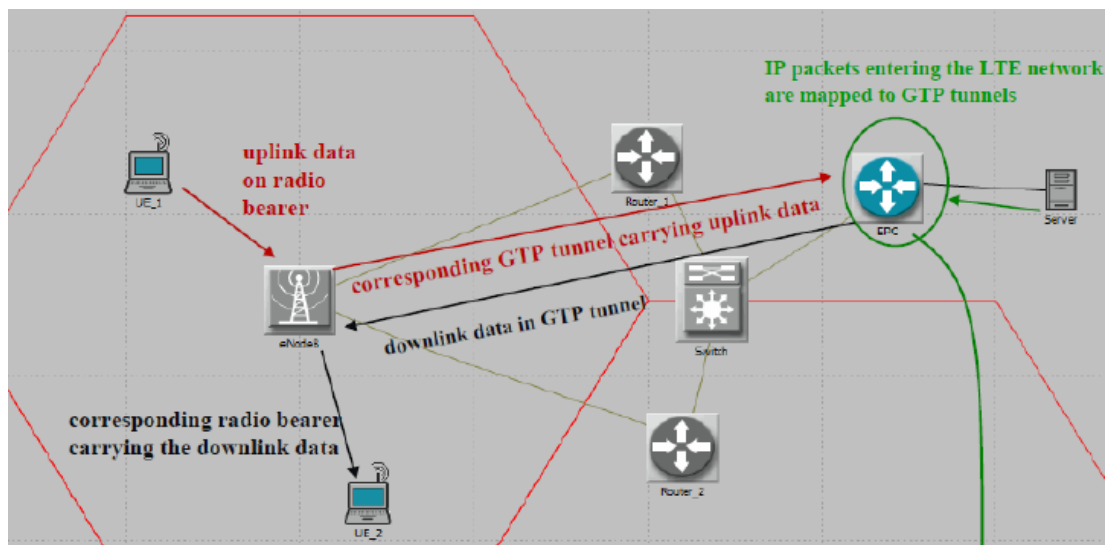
IP packets entering the LTE network are mapped to GTP tunnels

uplink data on radio bearer

UE_1

Router_1

EPC

Server

corresponding GTP tunnel carrying uplink data

eNodeB

downlink data in GTP tunnel

Switch

corresponding radio bearer carrying the downlink data

Router_2

UE_2